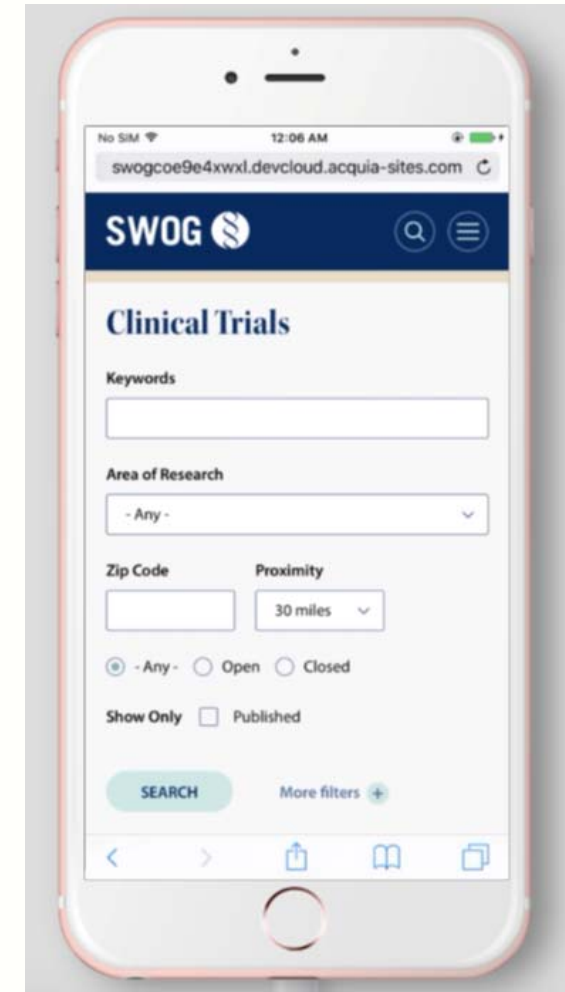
No SIM
12:06 AM
swogcoe9e4xwxl.devcloud.acquia-sites.com

SWOG

Clinical Trials

Keywords

Area of Research

- Any -

Zip Code

Proximity

30 miles

- Any-
Open
Closed

Show Only
Published

SEARCH

More filters